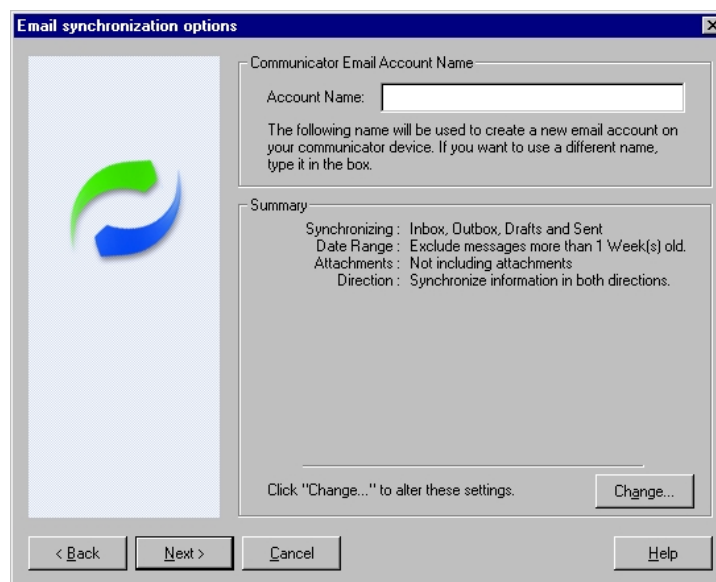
Email synchronization options

Communicator Email Account Name

Account Name:

The following name will be used to create a new email account on your communicator device. If you want to use a different name, type it in the box.

Summary

Synchronizing : Inbox, Outbox, Drafts and Sent
Date Range : Exclude messages more than 1 Week(s) old.
Attachments : Not including attachments
Direction : Synchronize information in both directions.

Click "Change..." to alter these settings.

Change...

< Back

Next >

Cancel

Help